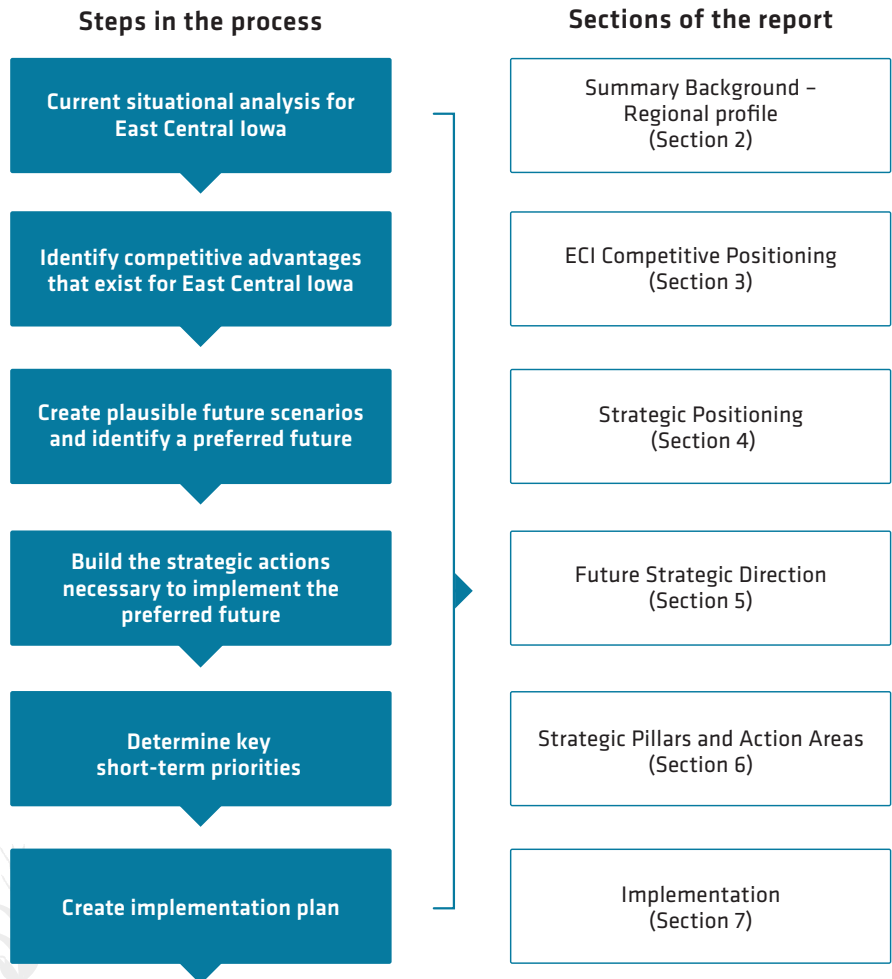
Steps in the process

Current situational analysis for East Central Iowa

Identify competitive advantages that exist for East Central Iowa

Create plausible future scenarios and identify a preferred future

Build the strategic actions necessary to implement the preferred future

Determine key short-term priorities

Create implementation plan

Sections of the report

Summary Background – Regional profile (Section 2)

ECI Competitive Positioning (Section 3)

Strategic Positioning (Section 4)

Future Strategic Direction (Section 5)

Strategic Pillars and Action Areas (Section 6)

Implementation (Section 7)